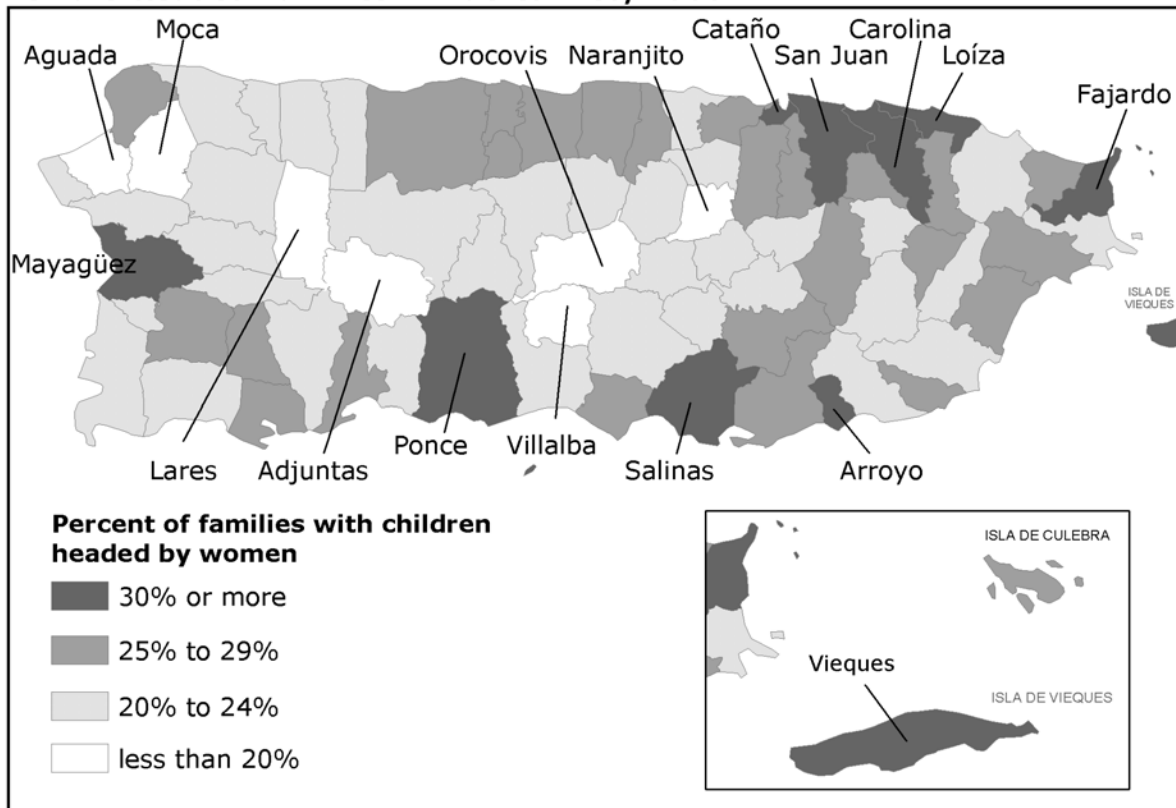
Aguada
Moca
Orocovis
Naranjito
Cataño
San Juan
Carolina
Loíza
Fajardo
Mayagüez
ISLA DE VIEQUES
Lares
Adjuntas
Ponce
Villalba
Salinas
Arroyo

**Percent of families with children headed by women**
30% or more
25% to 29%
20% to 24%
less than 20%

ISLA DE CULEBRA
Vieques
ISLA DE VIEQUES